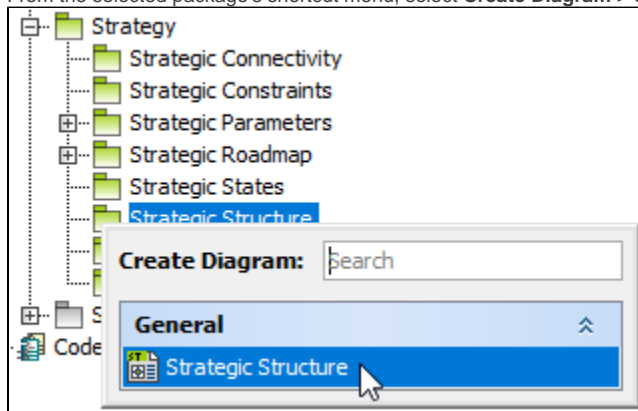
From the selected package's shortcut menu, select Create Diagram >

Strategy
Strategic Connectivity
Strategic Constraints
Strategic Parameters
Strategic Roadmap
Strategic States
Strategic Structure
S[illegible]
Code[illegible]

Create Diagram: Search
General
Strategic Structure